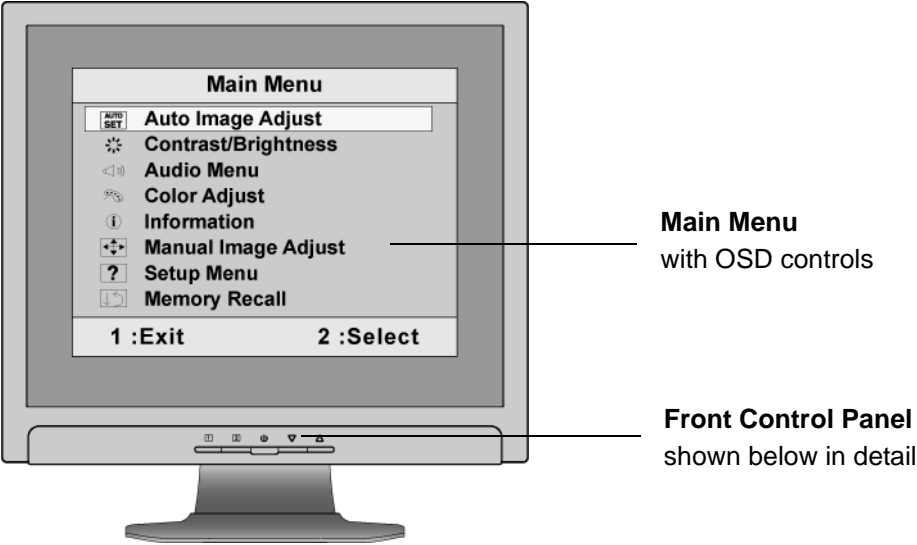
Main Menu

AUTO SET Auto Image Adjust
Contrast/Brightness
Audio Menu
Color Adjust
Information
Manual Image Adjust
? Setup Menu
Memory Recall

1 :Exit 2 :Select

Main Menu
with OSD controls

Front Control Panel
shown below in detail